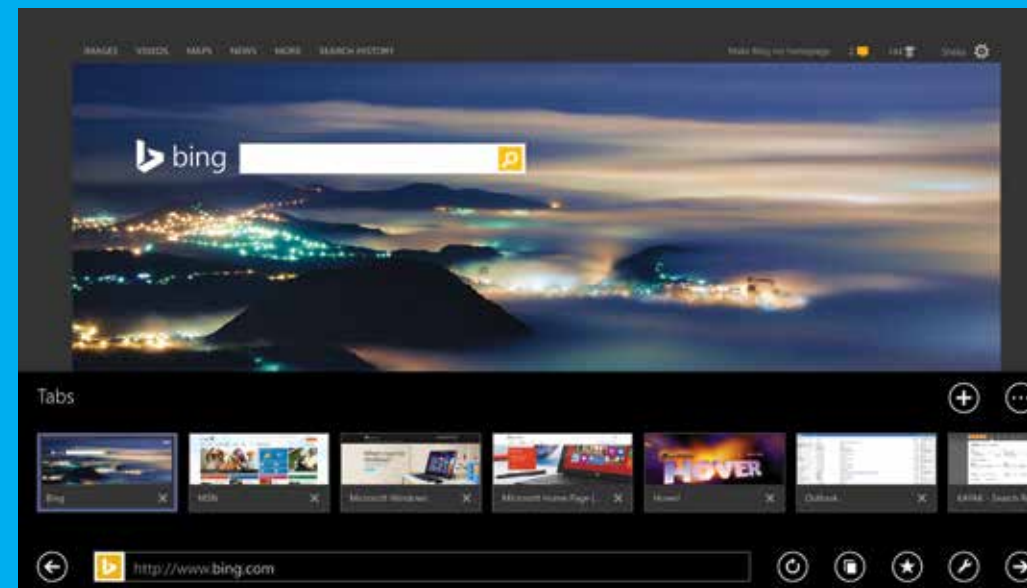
IMAGES VIDEOS MAPS NEWS MORE SEARCH HISTORY

Make Bing my homepage 2 144 Sheila

bing

Tabs

Bing ×
MSN ×
Microsoft Windows ×
Microsoft Home Page | ×
HOVER
Hover! ×
Outlook ×
KAYAK - Search fl

http://www.bing.com